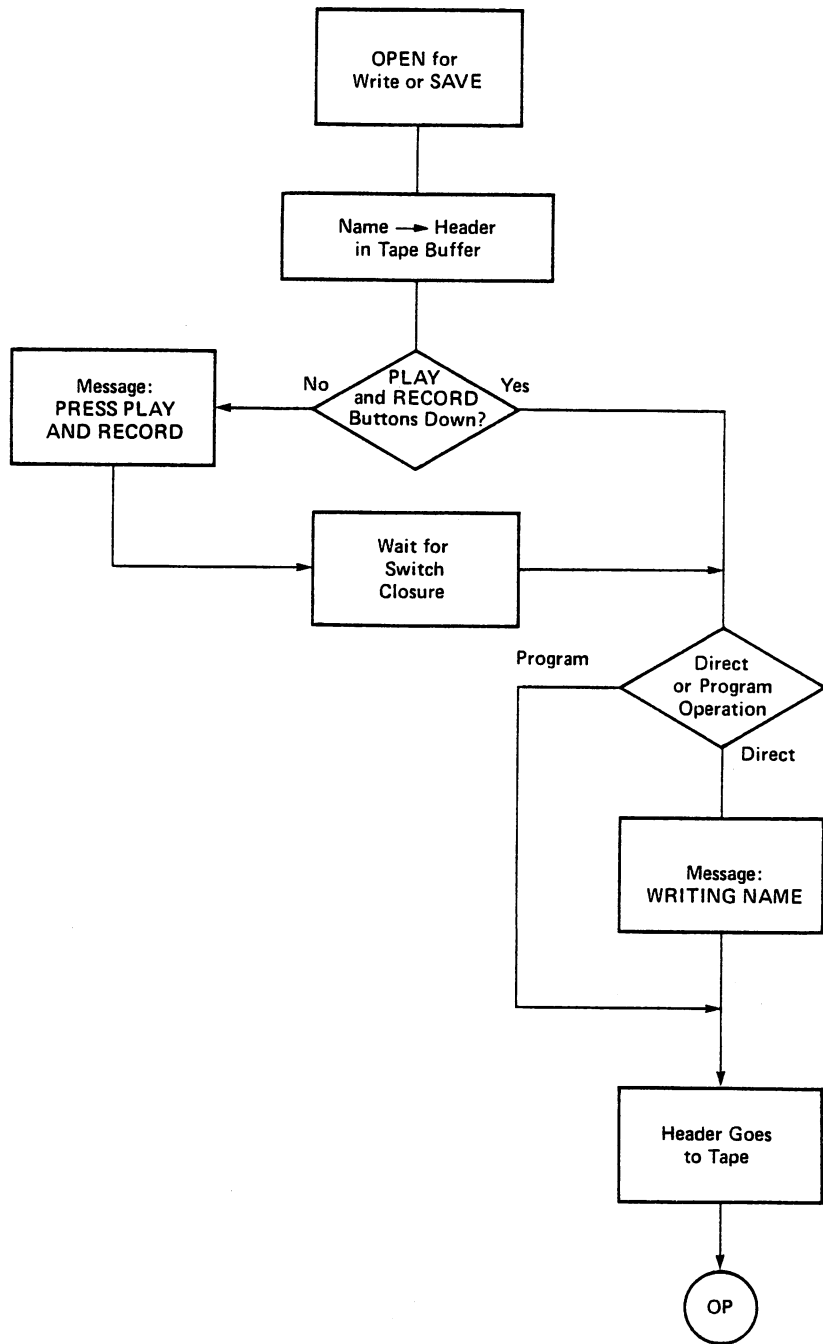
OPEN for Write or SAVE

Name → Header in Tape Buffer

PLAY and RECORD Buttons Down?

No

Yes

Message: PRESS PLAY AND RECORD

Wait for Switch Closure

Program

Direct or Program Operation

Direct

Message: WRITING NAME

Header Goes to Tape

OP